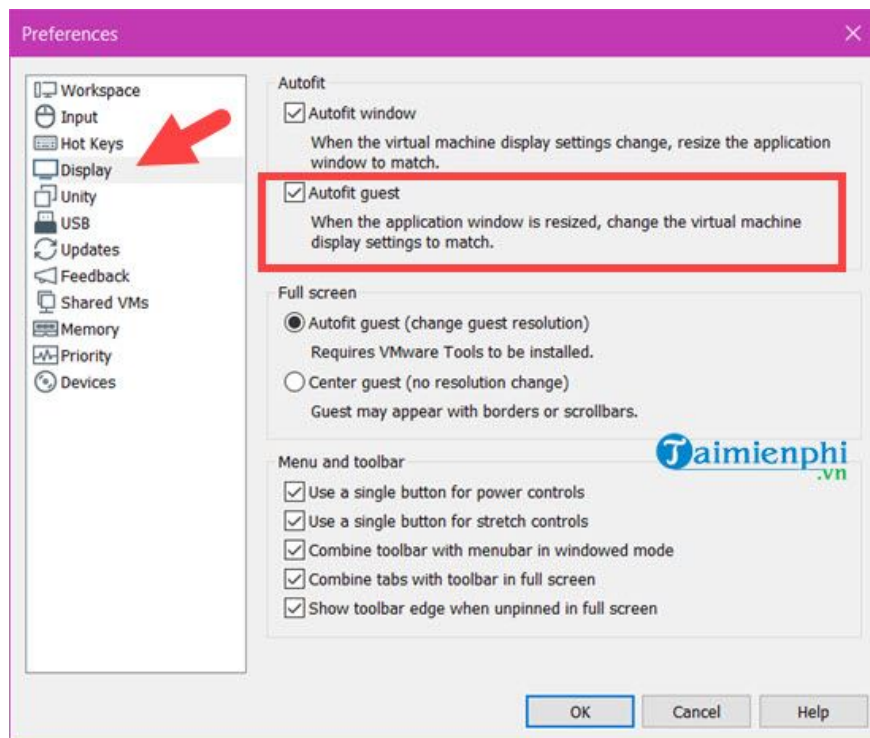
Preferences

Workspace
Input
Hot Keys
Display
Unity
USB
Updates
Feedback
Shared VMs
Memory
Priority
Devices

Autofit

Autofit window

When the virtual machine display settings change, resize the application window to match.

Autofit guest

When the application window is resized, change the virtual machine display settings to match.

Full screen

Autofit guest (change guest resolution)

Requires VMware Tools to be installed.

Center guest (no resolution change)

Guest may appear with borders or scrollbars.

Taimienphi .vn

Menu and toolbar

Use a single button for power controls

Use a single button for stretch controls

Combine toolbar with menubar in windowed mode

Combine tabs with toolbar in full screen

Show toolbar edge when unpinned in full screen

OK Cancel Help